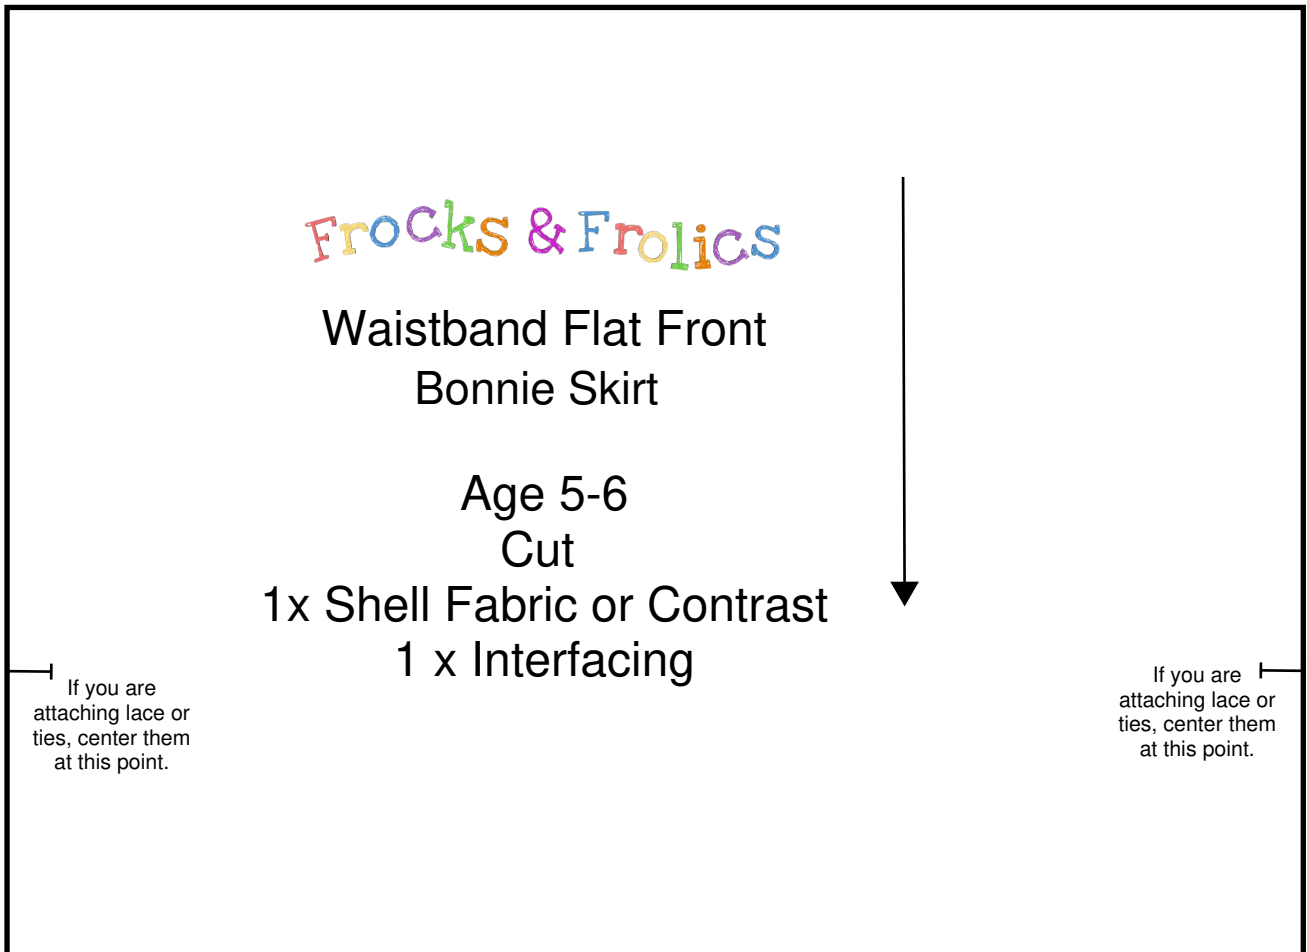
Frocks & Frolics

Waistband Flat Front
Bonnie Skirt

Age 5-6
Cut
1x Shell Fabric or Contrast
1 x Interfacing

If you are attaching lace or ties, center them at this point.

If you are attaching lace or ties, center them at this point.